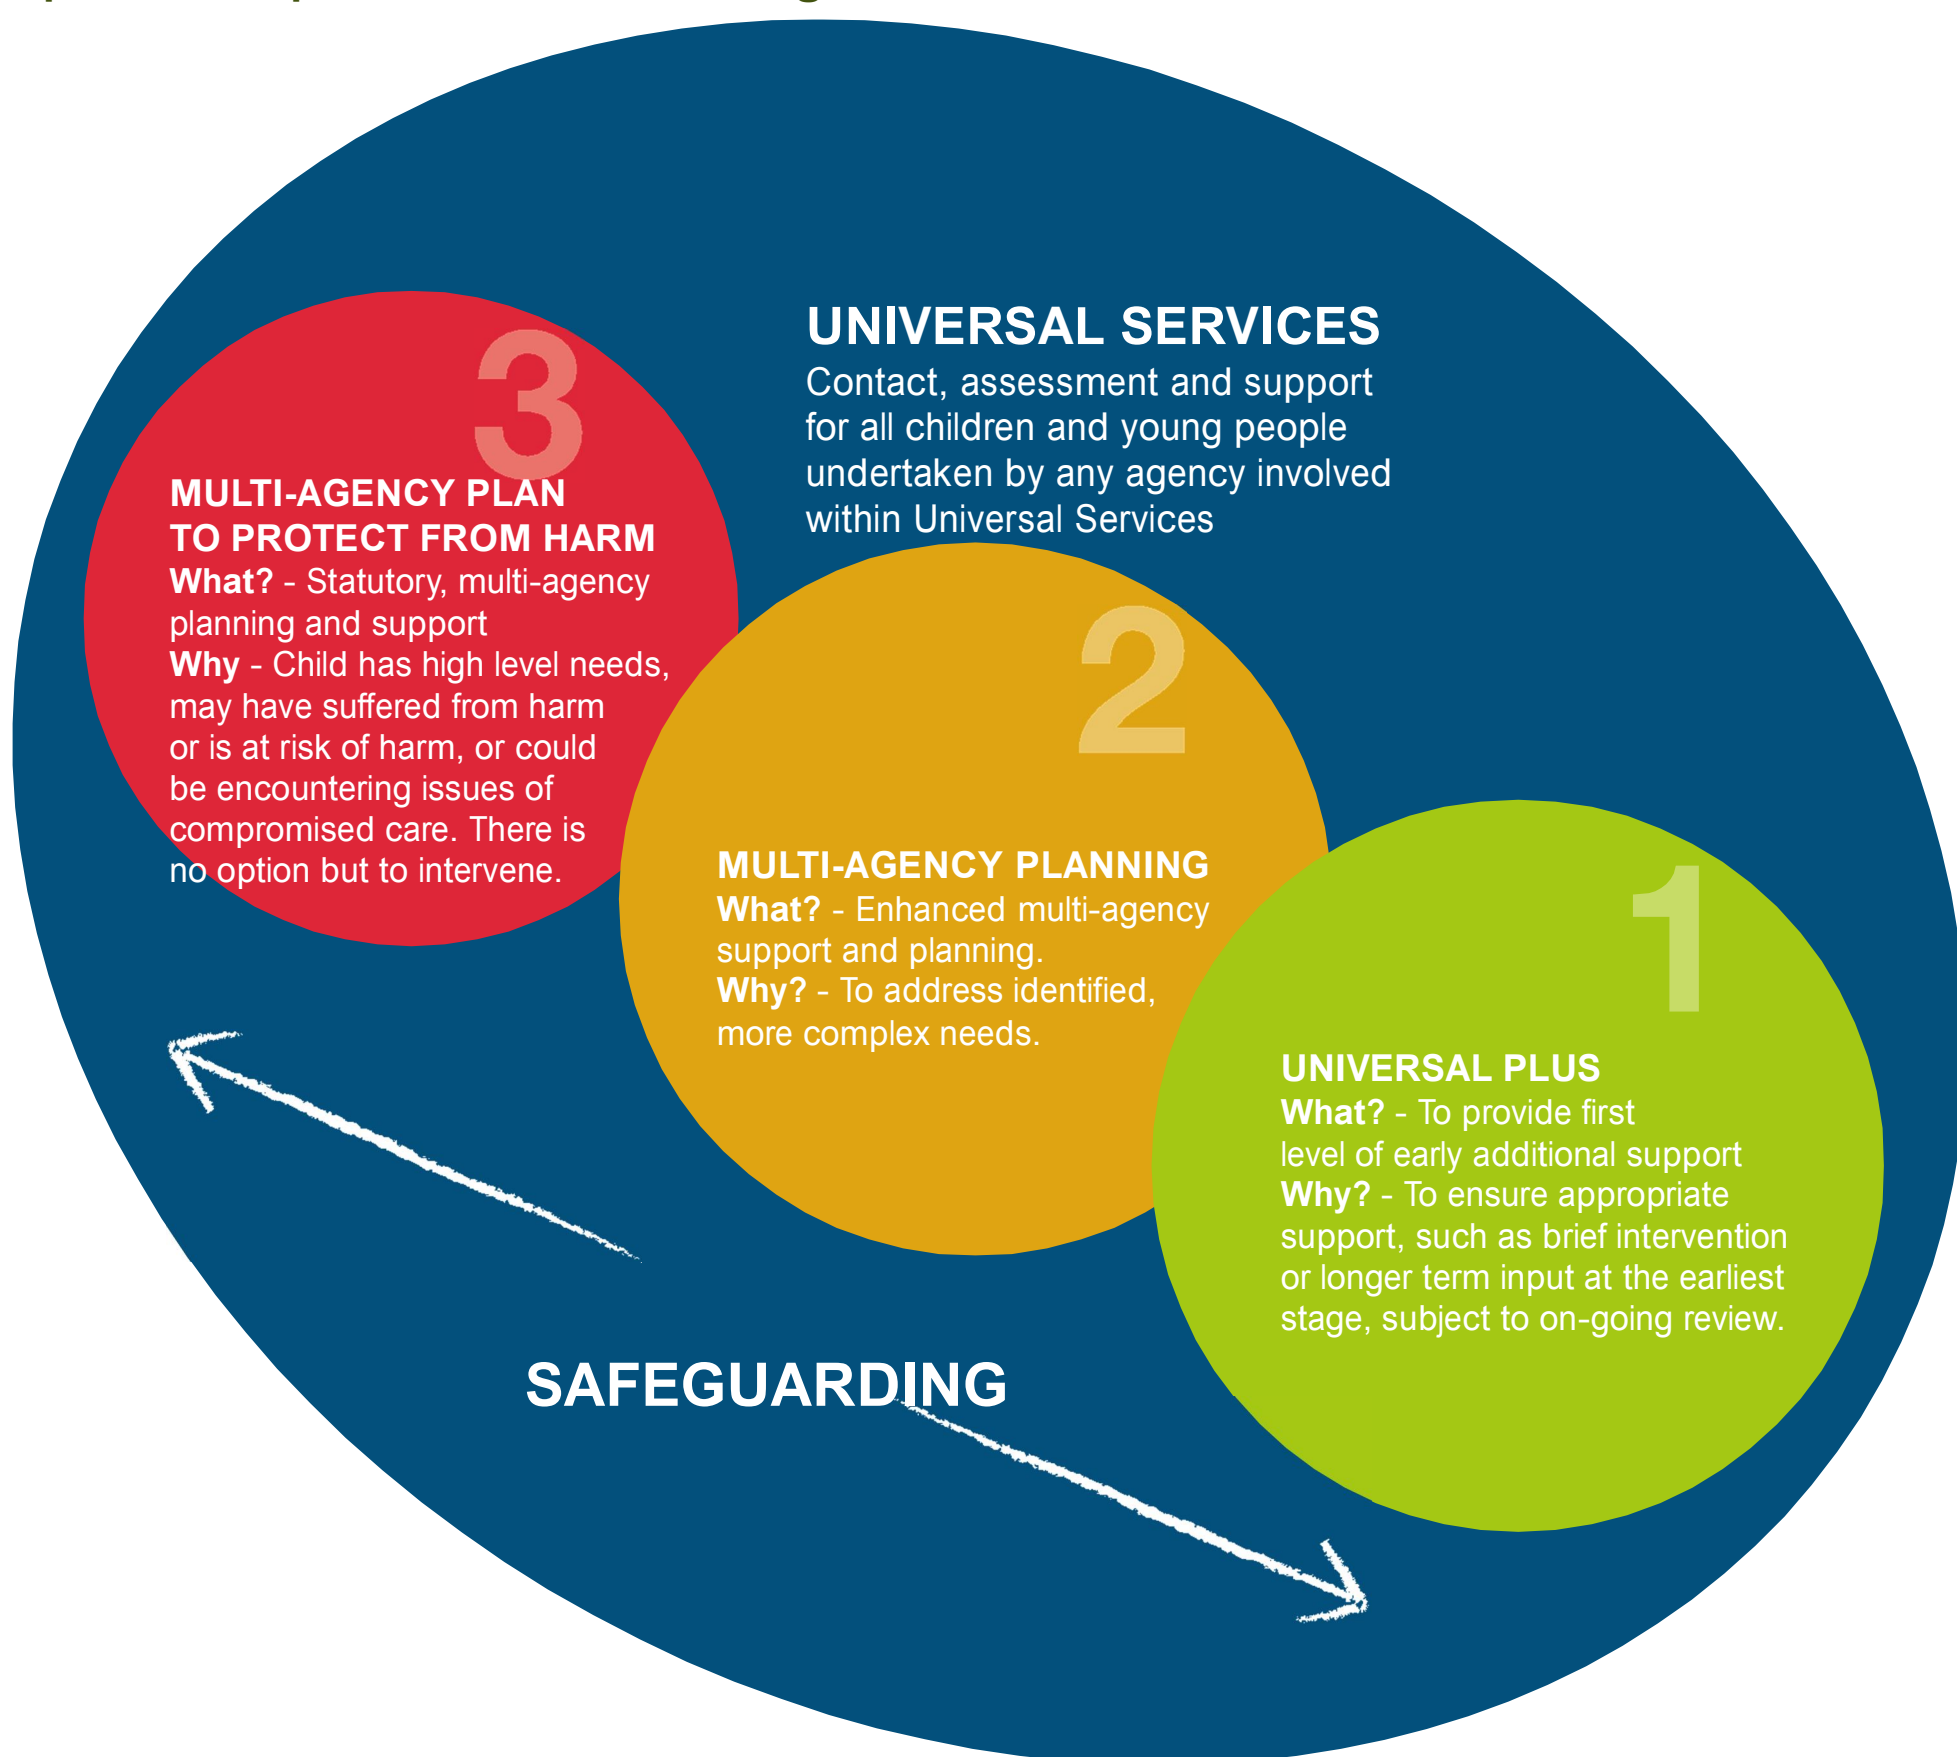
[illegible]

UNIVERSAL SERVICES
Contact, assessment and support for all children and young people undertaken by any agency involved within Universal Services

3

MULTI-AGENCY PLAN TO PROTECT FROM HARM
What? - Statutory, multi-agency planning and support
Why - Child has high level needs, may have suffered from harm or is at risk of harm, or could be encountering issues of compromised care. There is no option but to intervene.

2

MULTI-AGENCY PLANNING
What? - Enhanced multi-agency support and planning.
Why? - To address identified, more complex needs.

1

UNIVERSAL PLUS
What? - To provide first level of early additional support
Why? - To ensure appropriate support, such as brief intervention or longer term input at the earliest stage, subject to on-going review.

SAFEGUARDING